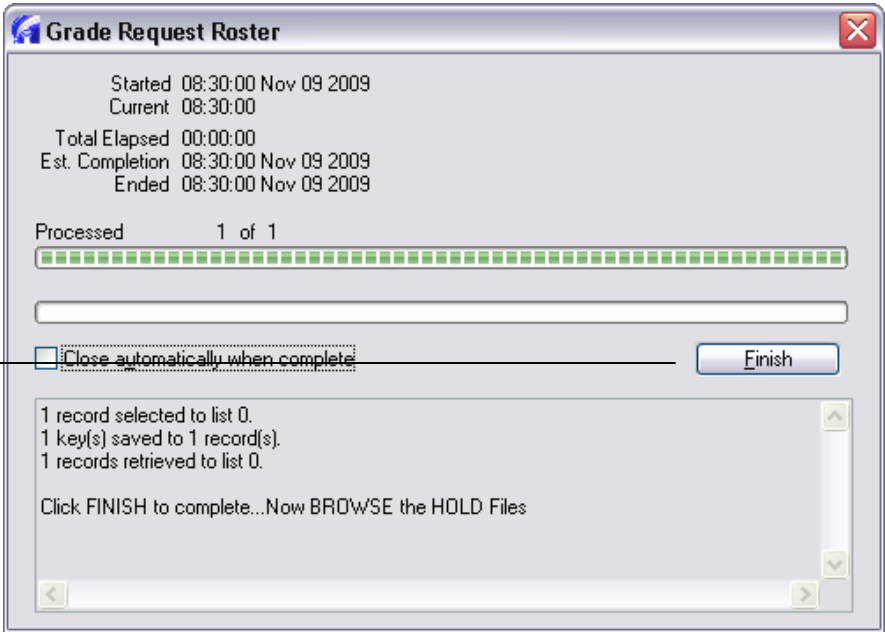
Grade Request Roster

Started 08:30:00 Nov 09 2009
Current 08:30:00

Total Elapsed 00:00:00
Est. Completion 08:30:00 Nov 09 2009
Ended 08:30:00 Nov 09 2009

Processed 1 of 1

Close automatically when complete

Finish

1 record selected to list 0.
1 key(s) saved to 1 record(s).
1 records retrieved to list 0.

Click FINISH to complete...Now BROWSE the HOLD Files